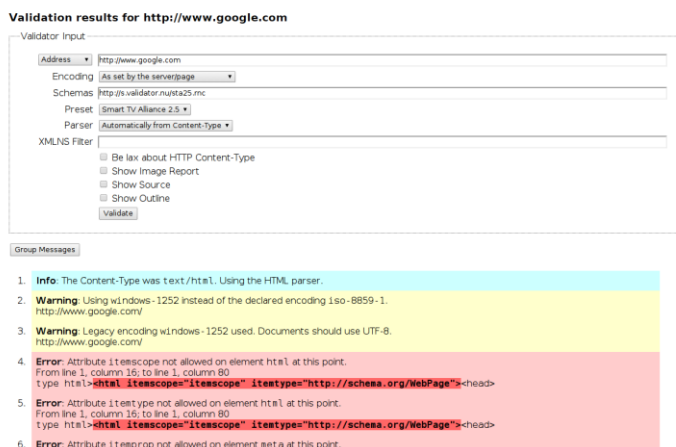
Validation results for http://www.google.com

Validator Input

Address ▾ http://www.google.com

Encoding As set by the server/page ▾

Schemas http://s.validator.nu/sta25.rnc

Preset Smart TV Alliance 2.5 ▾

Parser Automatically from Content-Type ▾

XMLNS Filter

Be lax about HTTP Content-Type

Show Image Report

Show Source

Show Outline

Validate

Group Messages

1. Info: The Content-Type was text/html. Using the HTML parser.

2. Warning: Using windows-1252 instead of the declared encoding iso-8859-1.
http://www.google.com/

3. Warning: Legacy encoding windows-1252 used. Documents should use UTF-8.
http://www.google.com/

4. Error: Attribute itemscope not allowed on element html at this point.
From line 1, column 16; to line 1, column 80
type html><html itemscope="itemscope" itemtype="http://schema.org/WebPage"><head>

5. Error: Attribute itemtype not allowed on element html at this point.
From line 1, column 16; to line 1, column 80
type html><html itemscope="itemscope" itemtype="http://schema.org/WebPage"><head>

6. Error: Attribute itemprop not allowed on element meta at this point.